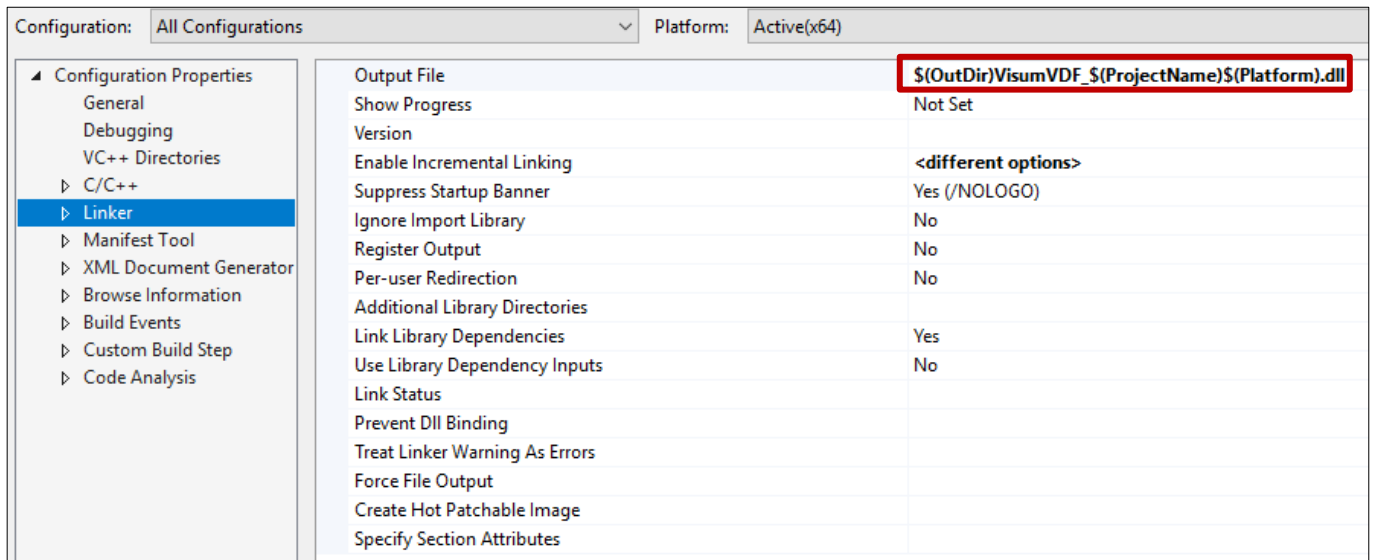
Configuration: All Configurations Platform: Active(x64)

Configuration Properties
General
Debugging
VC++ Directories
C/C++
Linker
Manifest Tool
XML Document Generator
Browse Information
Build Events
Custom Build Step
Code Analysis

| | |
|---|---|
| Output File | \$(OutDir)VisumVDF_\$(ProjectName)\$(Platform).dll |
| Show Progress | Not Set |
| Version | |
| Enable Incremental Linking | <different options> |
| Suppress Startup Banner | Yes (/NOLOGO) |
| Ignore Import Library | No |
| Register Output | No |
| Per-user Redirection | No |
| Additional Library Directories | |
| Link Library Dependencies | Yes |
| Use Library Dependency Inputs | No |
| Link Status | |
| Prevent Dll Binding | |
| Treat Linker Warning As Errors | |
| Force File Output | |
| Create Hot Patchable Image | |
| Specify Section Attributes | |